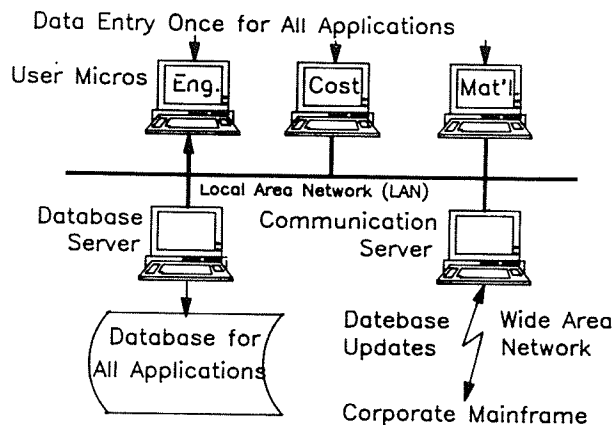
Data Entry Once for All Applications

User Micros

Eng.

Cost

Mat'l

Local Area Network (LAN)

Database Server

Communication Server

Database for All Applications

Datebase Updates

Wide Area Network

Corporate Mainframe